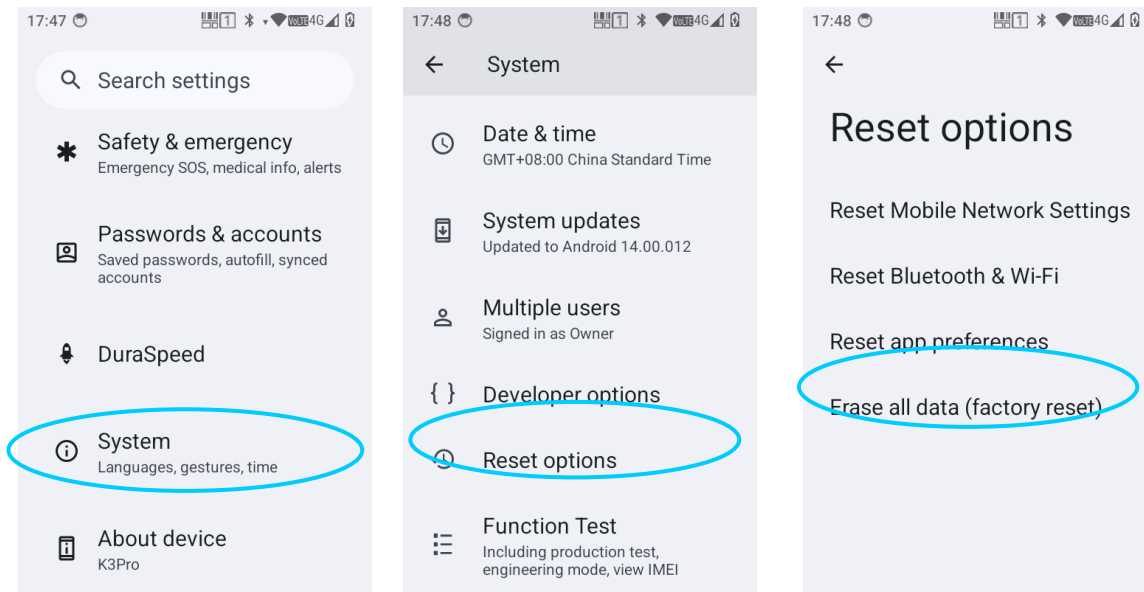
17:47

Search settings

Safety & emergency
Emergency SOS, medical info, alerts

Passwords & accounts
Saved passwords, autofill, synced accounts

DuraSpeed

System
Languages, gestures, time

About device
K3Pro

17:48

System

Date & time
GMT+08:00 China Standard Time

System updates
Updated to Android 14.00.012

Multiple users
Signed in as Owner

Developer options

Reset options

Function Test
Including production test, engineering mode, view IMEI

17:48

Reset options

Reset Mobile Network Settings

Reset Bluetooth & Wi-Fi

Reset app preferences

Erase all data (factory reset)